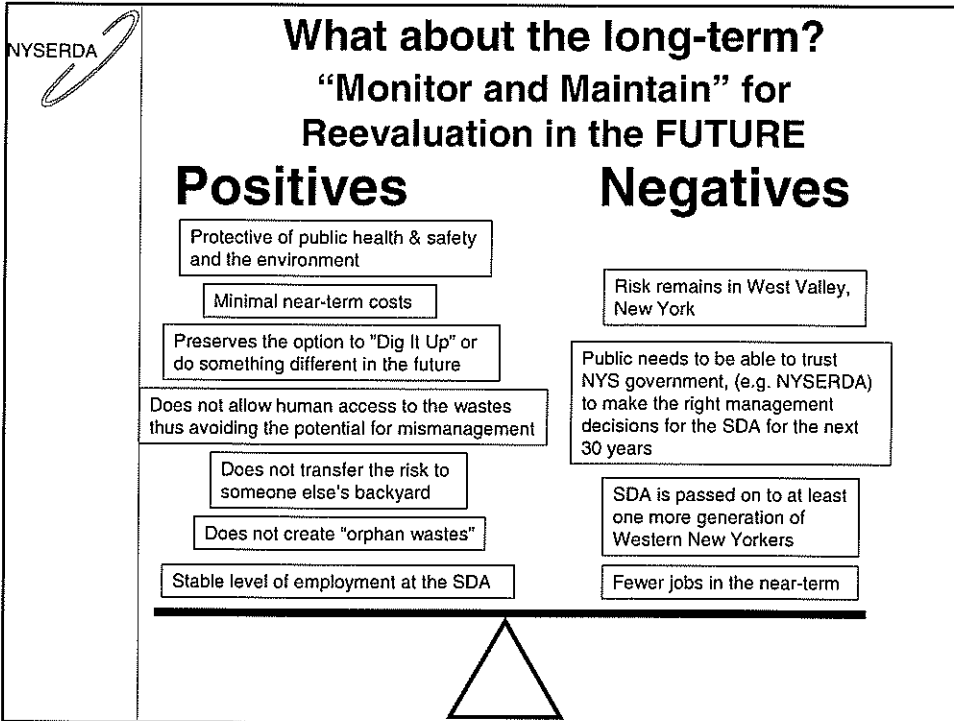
NYSERDA

What about the long-term?
"Monitor and Maintain" for Reevaluation in the FUTURE

Positives

Negatives

Protective of public health & safety and the environment

Minimal near-term costs

Preserves the option to "Dig It Up" or do something different in the future

Does not allow human access to the wastes thus avoiding the potential for mismanagement

Does not transfer the risk to someone else's backyard

Does not create "orphan wastes"

Stable level of employment at the SDA

Risk remains in West Valley, New York

Public needs to be able to trust NYS government, (e.g. NYSERDA) to make the right management decisions for the SDA for the next 30 years

SDA is passed on to at least one more generation of Western New Yorkers

Fewer jobs in the near-term